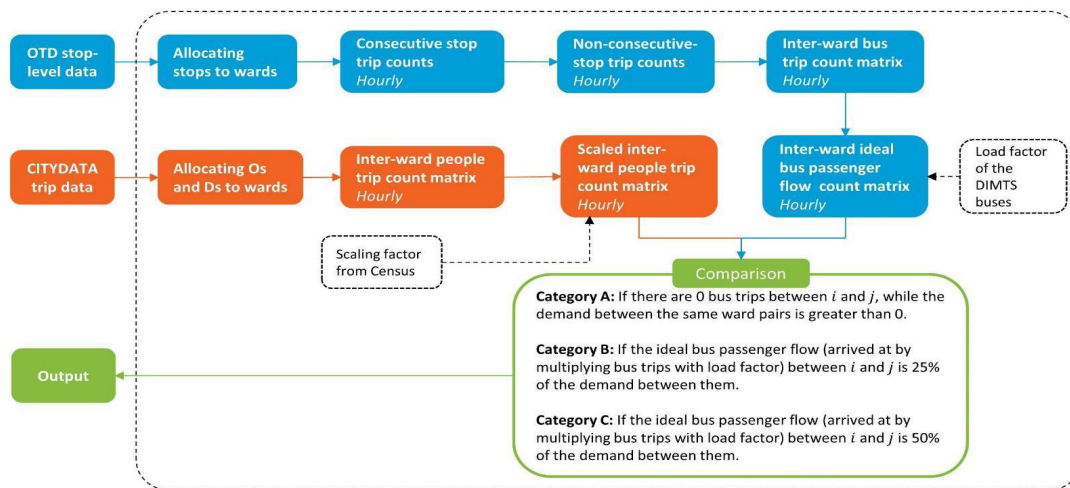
OTD stop-level data

Allocating stops to wards

Consecutive stop trip counts
Hourly

Non-consecutive-stop trip counts
Hourly

Inter-ward bus trip count matrix
Hourly

CITYDATA trip data

Allocating Os and Ds to wards

Inter-ward people trip count matrix
Hourly

Scaled inter-ward people trip count matrix
Hourly

Inter-ward ideal bus passenger flow count matrix
Hourly

Load factor of the DIMTS buses

Scaling factor from Census

Comparison

**Category A:** If there are 0 bus trips between $i$ and $j$, while the demand between the same ward pairs is greater than 0.

**Category B:** If the ideal bus passenger flow (arrived at by multiplying bus trips with load factor) between $i$ and $j$ is 25% of the demand between them.

**Category C:** If the ideal bus passenger flow (arrived at by multiplying bus trips with load factor) between $i$ and $j$ is 50% of the demand between them.

Output